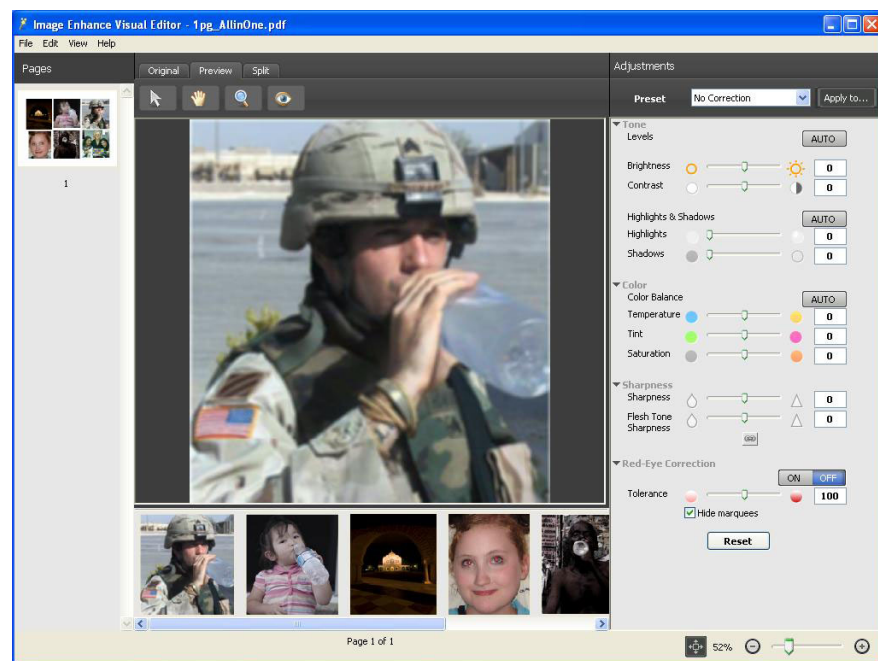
Image Enhance Visual Editor - 1pg_AllinOne.pdf

File Edit View Help

Pages

1

Original Preview Split

Page 1 of 1

Adjustments

Preset No Correction Apply to...

Tone
Levels AUTO
Brightness 0
Contrast 0
Highlights & Shadows AUTO
Highlights 0
Shadows 0

Color
Color Balance AUTO
Temperature 0
Tint 0
Saturation 0

Sharpness
Sharpness 0
Flesh Tone Sharpness 0

Red-Eye Correction
ON OFF
Tolerance 100
Hide marquees

Reset

52%